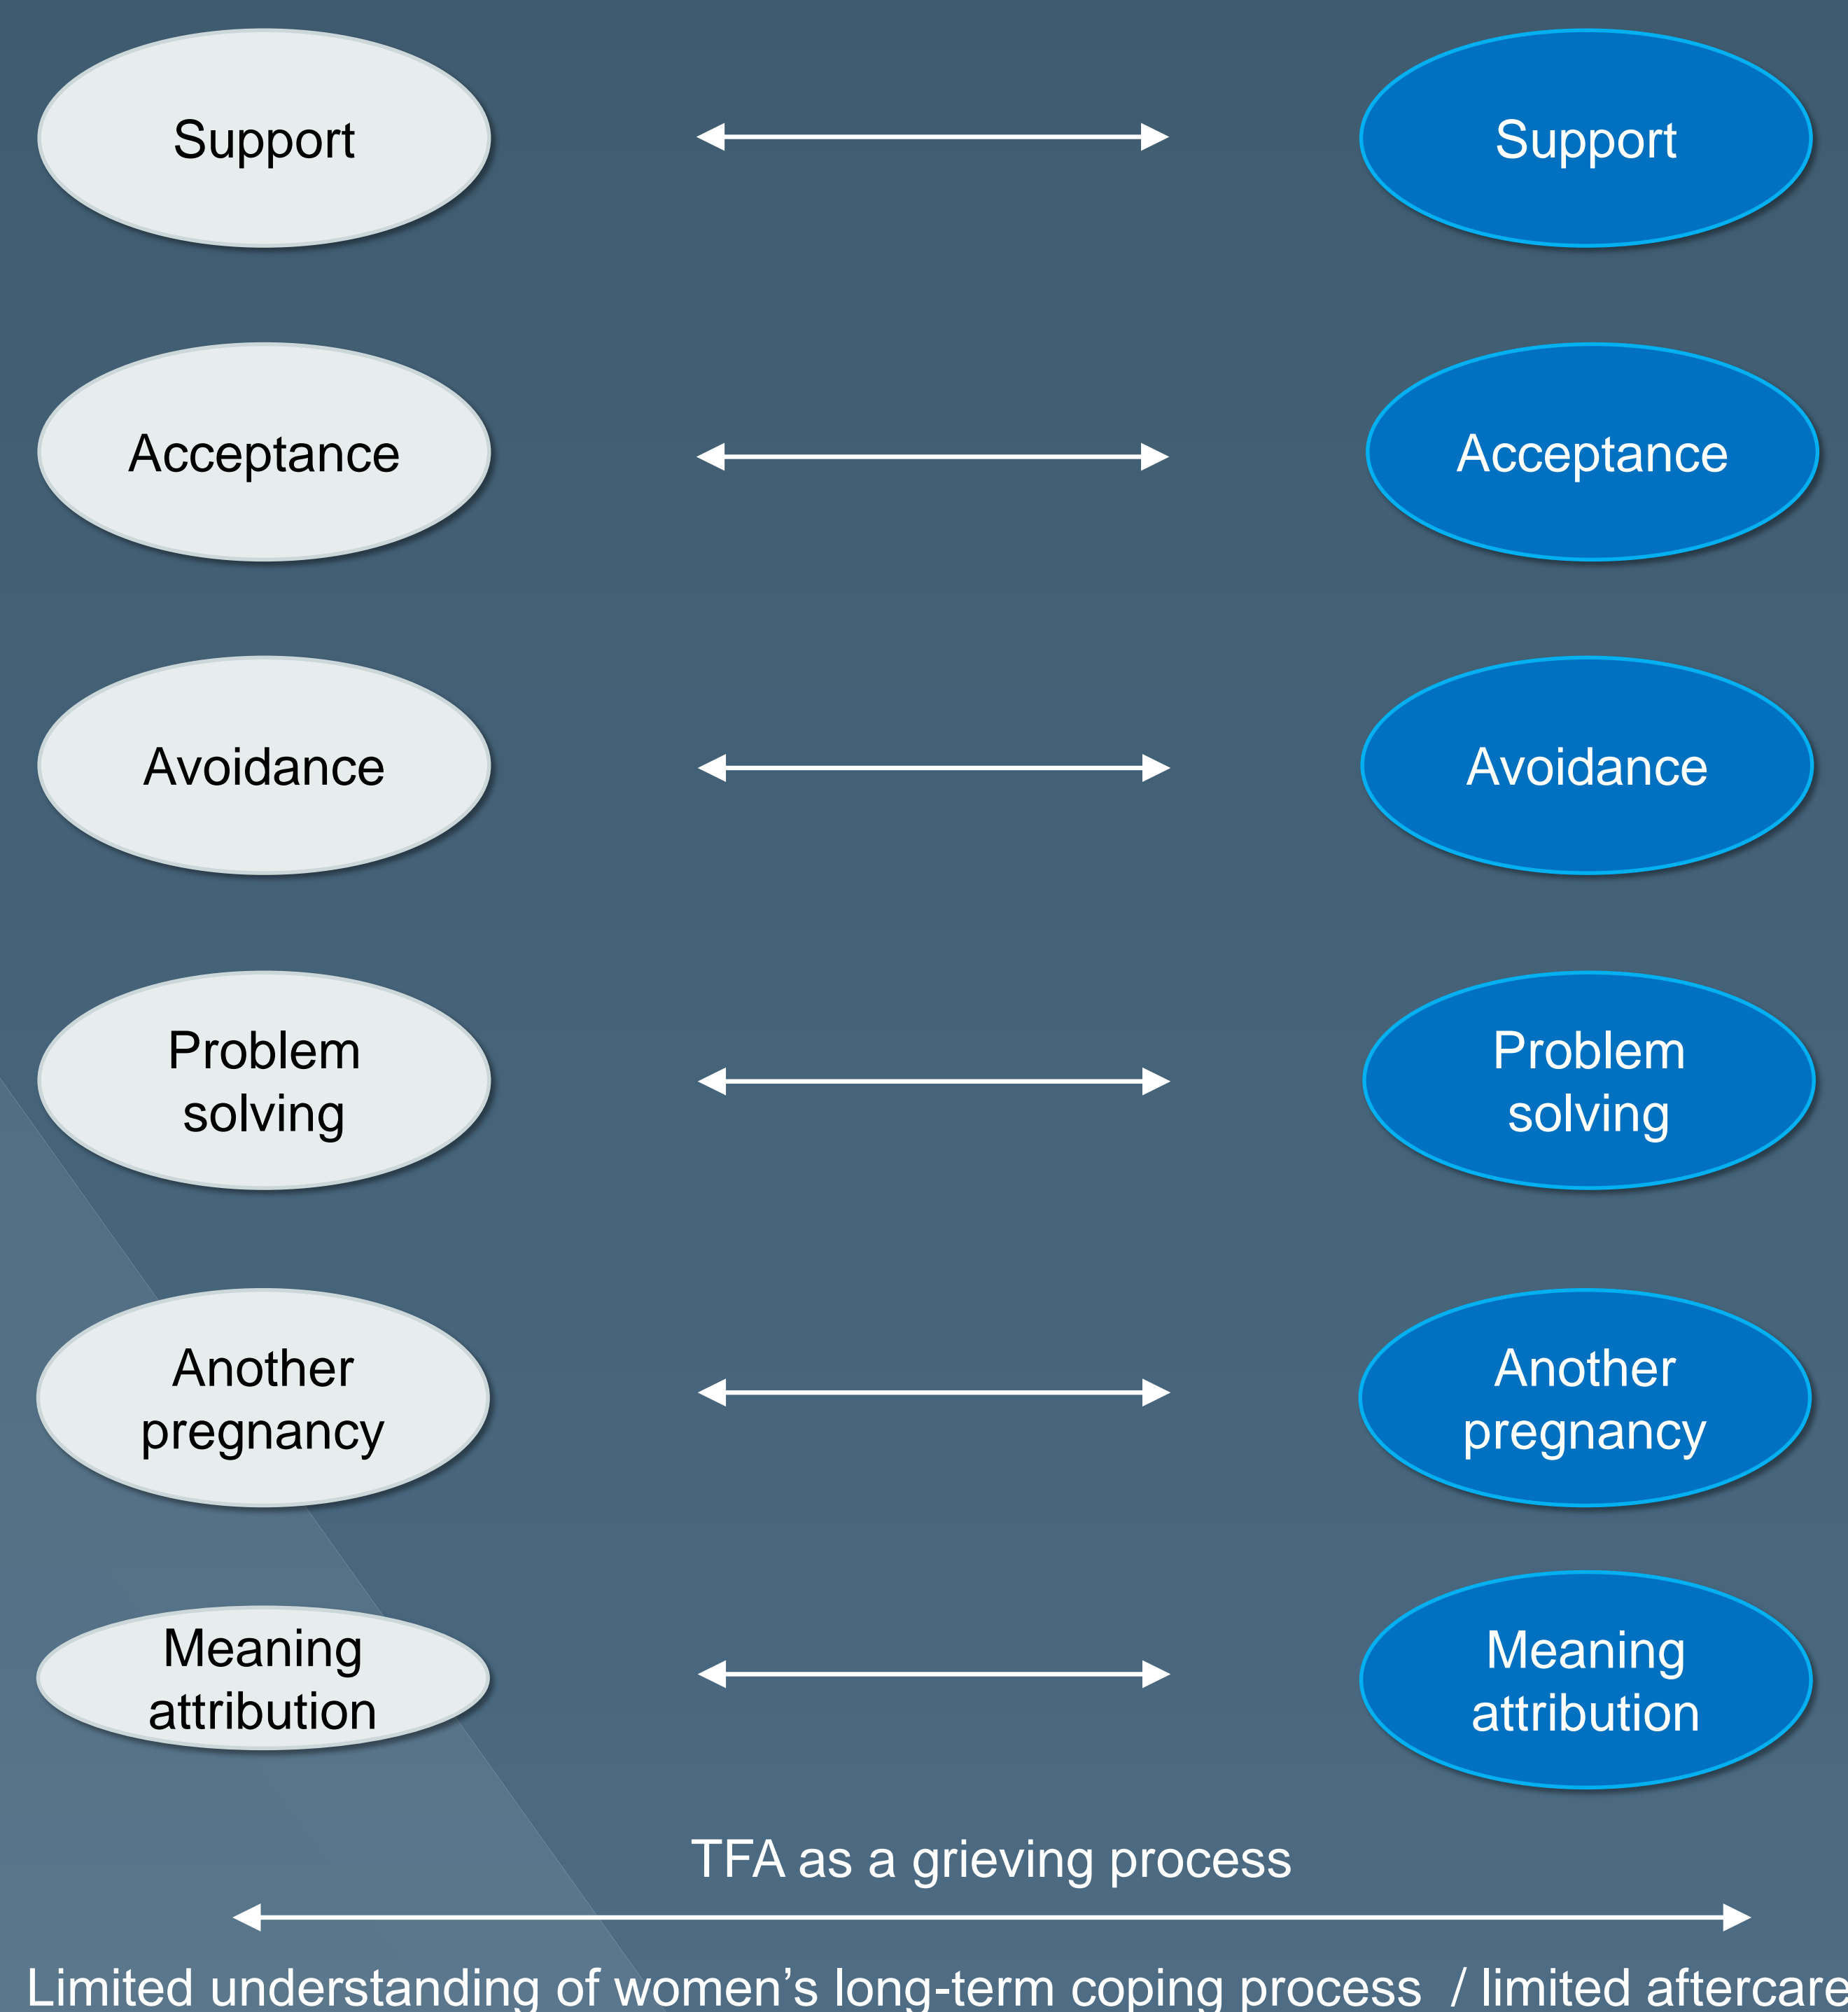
Support

Support

Acceptance

Acceptance

Avoidance

Avoidance

Problem solving

Problem solving

Another pregnancy

Another pregnancy

Meaning attribution

Meaning attribution

TFA as a grieving process

Limited understanding of women’s long-term coping process / limited aftercare